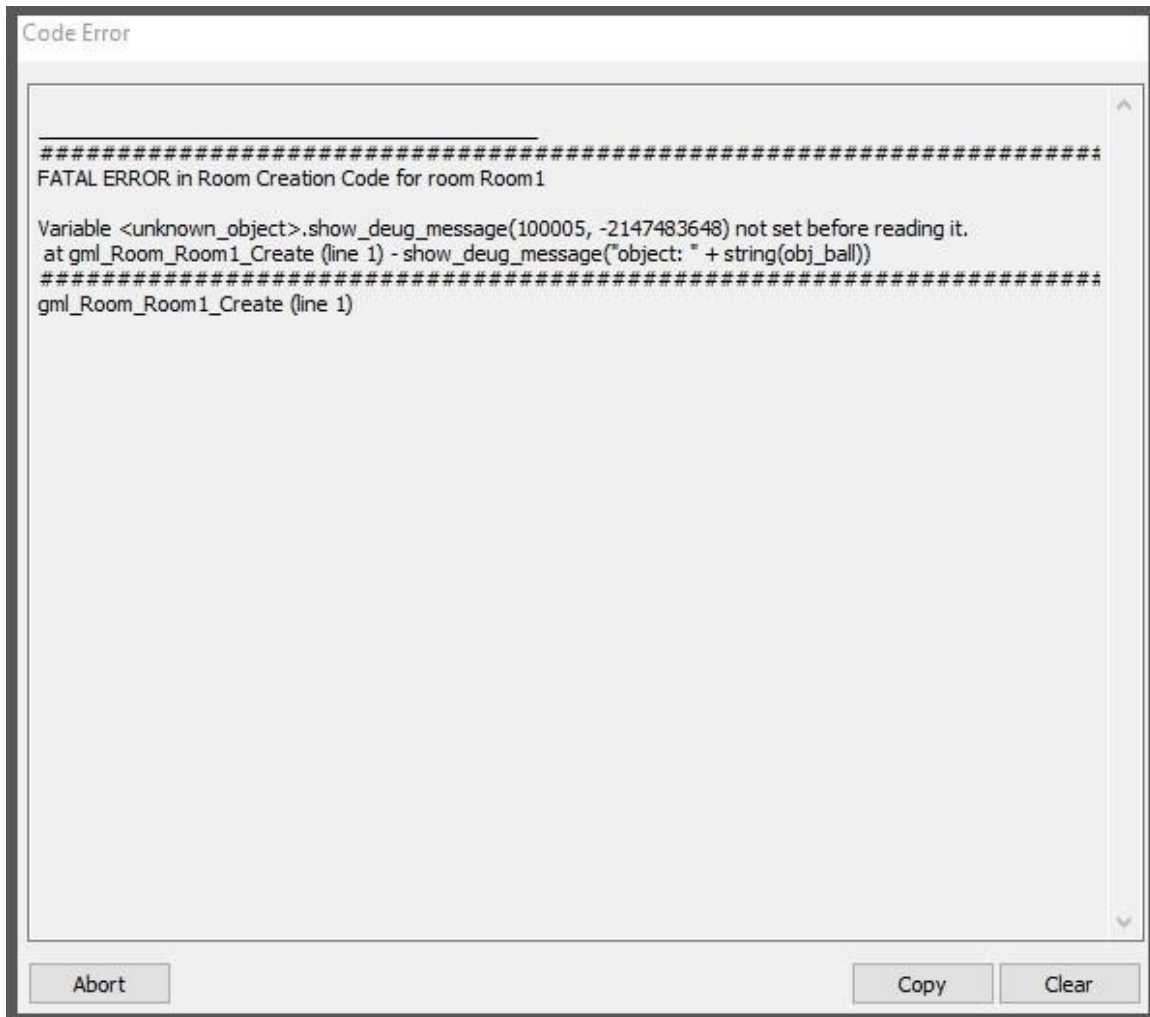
Code Error

___________________________________________
############################################################################
FATAL ERROR in Room Creation Code for room Room1

Variable <unknown_object>.show_deug_message(100005, -2147483648) not set before reading it.
at gml_Room_Room1_Create (line 1) - show_deug_message("object: " + string(obj_ball))
############################################################################
gml_Room_Room1_Create (line 1)

Abort

Copy

Clear